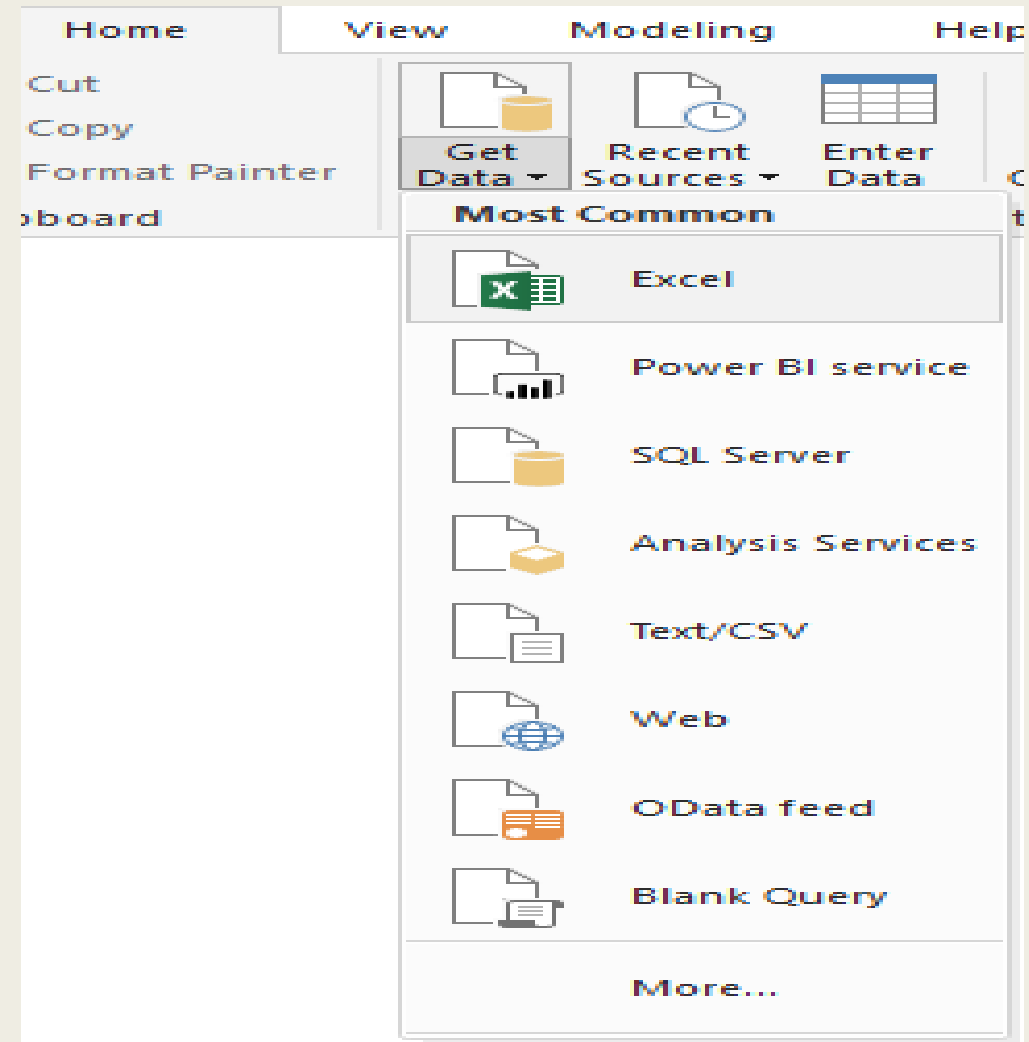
Home View Modeling Help

Cut
Copy
Format Painter
board

Get Data
Recent Sources
Enter Data

Most Common

Excel
Power BI service
SQL Server
Analysis Services
Text/CSV
Web
OData feed
Blank Query
More...